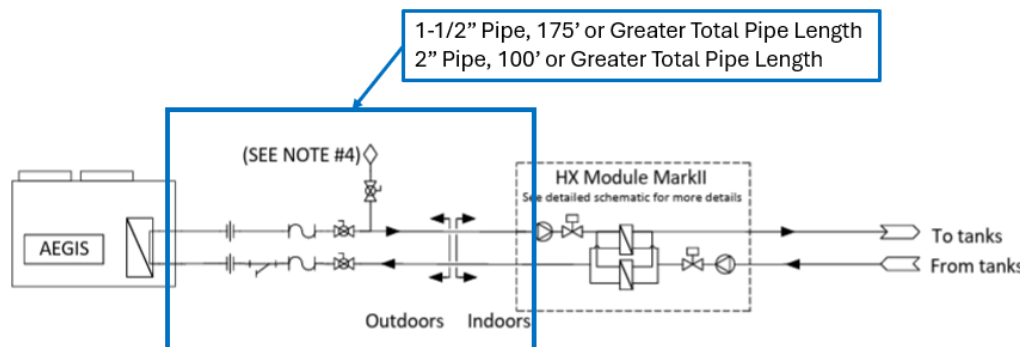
1-1/2” Pipe, 175’ or Greater Total Pipe Length
2” Pipe, 100’ or Greater Total Pipe Length

(SEE NOTE #4)

HX Module MarkII
See detailed schematic for more details

AEGIS

To tanks
From tanks

Outdoors Indoors